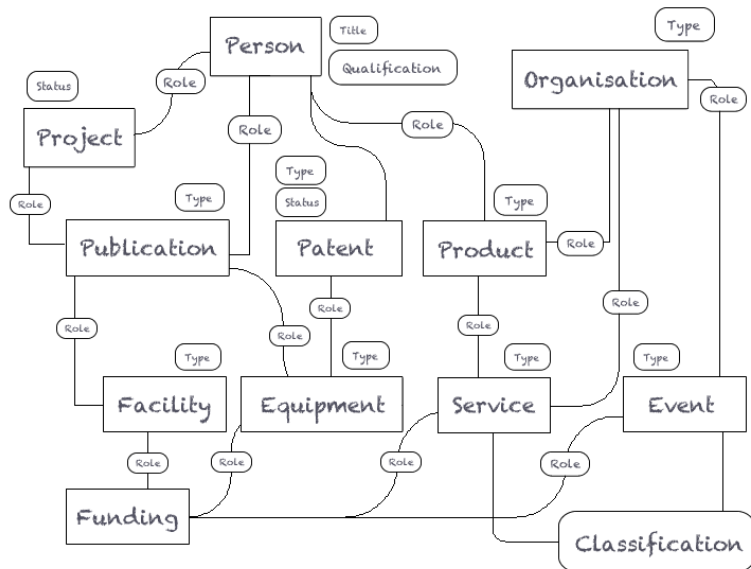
Person
Title
Qualification
Type
Organisation
Role
Status
Role
Project
Role
Role
Role
Type
Status
Type
Role
Type
Publication
Patent
Product
Role
Role
Role
Role
Role
Type
Type
Type
Type
Facility
Equipment
Service
Event
Role
Role
Role
Role
Funding
Classification